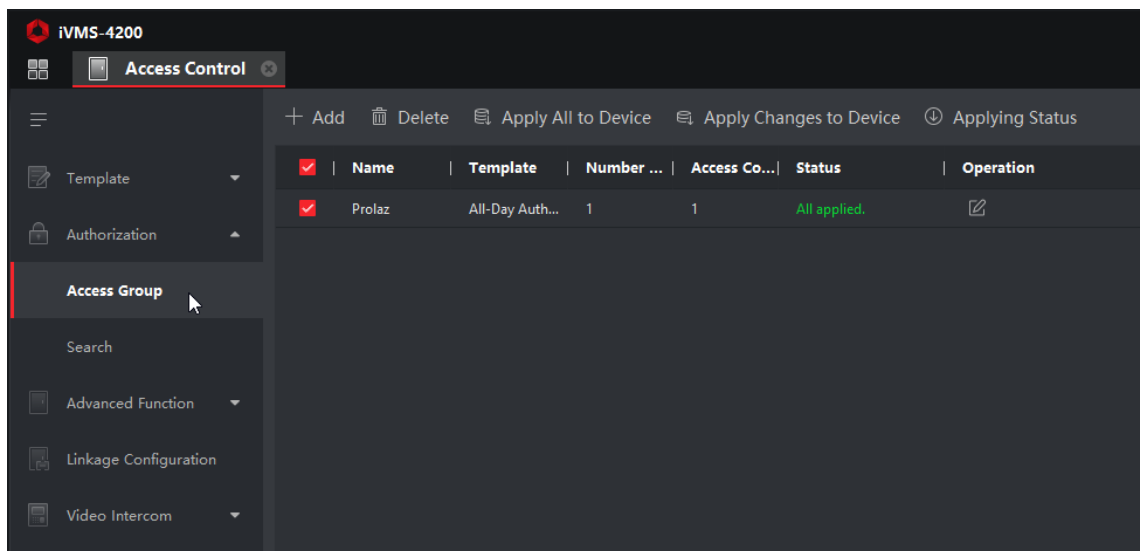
iVMS-4200

Access Control

Template

Authorization

Access Group

Search

Advanced Function

Linkage Configuration

Video Intercom

+ Add Delete Apply All to Device Apply Changes to Device Applying Status

| Name | Template | Number ... | Access Co... | Status | Operation |
|---|---|---|---|---|---|
| Prolaz | All-Day Auth... | 1 | 1 | All applied. | |